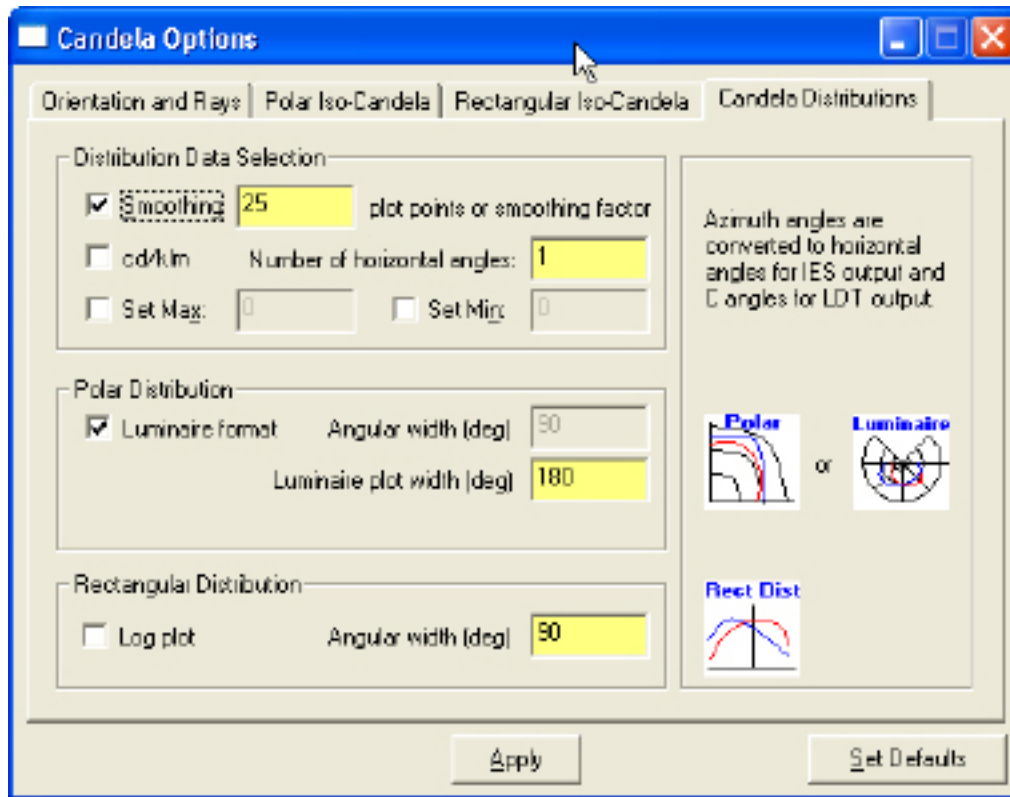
Candela Options

Orientation and Rays | Polar Iso-Candela | Rectangular Iso-Candela | Candela Distributions

Distribution Data Selection

Smoothing 25 plot points or smoothing factor

cd/klm Number of horizontal angles: 1

Set Max: 0 Set Min: 0

Azimuth angles are converted to horizontal angles for IES output and C angles for LDT output

Polar Distribution

Luminaire format Angular width (deg) 90

Luminaire plot width (deg) 180

Polar or Luminaire

Rectangular Distribution

Log plot Angular width (deg) 90

Rect Dist

Apply

Set Defaults